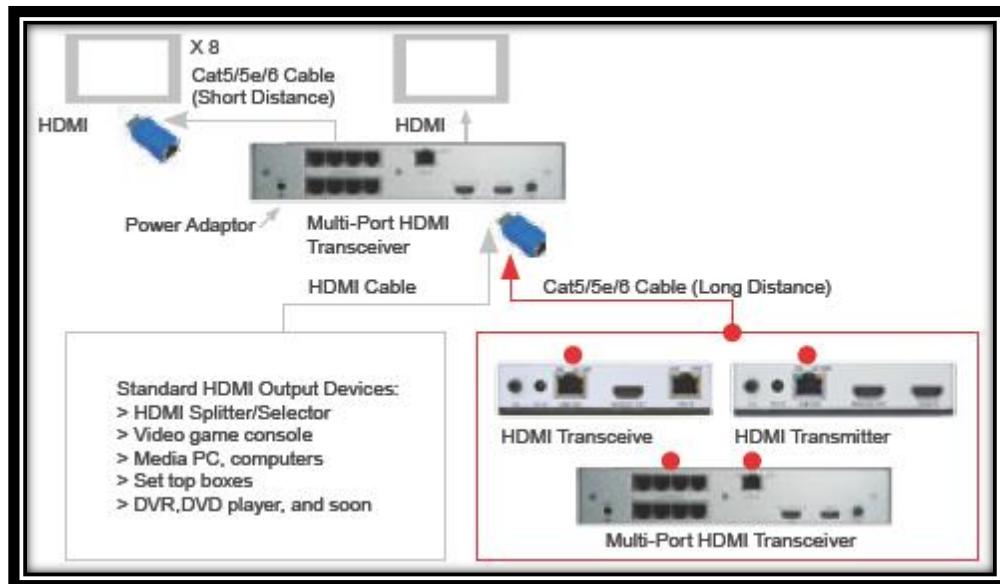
X 8
Cat5/5e/6 Cable (Short Distance)

HDMI

HDMI

Power Adaptor

Multi-Port HDMI Transceiver

HDMI Cable

Cat5/5e/6 Cable (Long Distance)

Standard HDMI Output Devices:
> HDMI Splitter/Selector
> Video game console
> Media PC, computers
> Set top boxes
> DVR,DVD player, and soon

HDMI Transceive

HDMI Transmitter

Multi-Port HDMI Transceiver